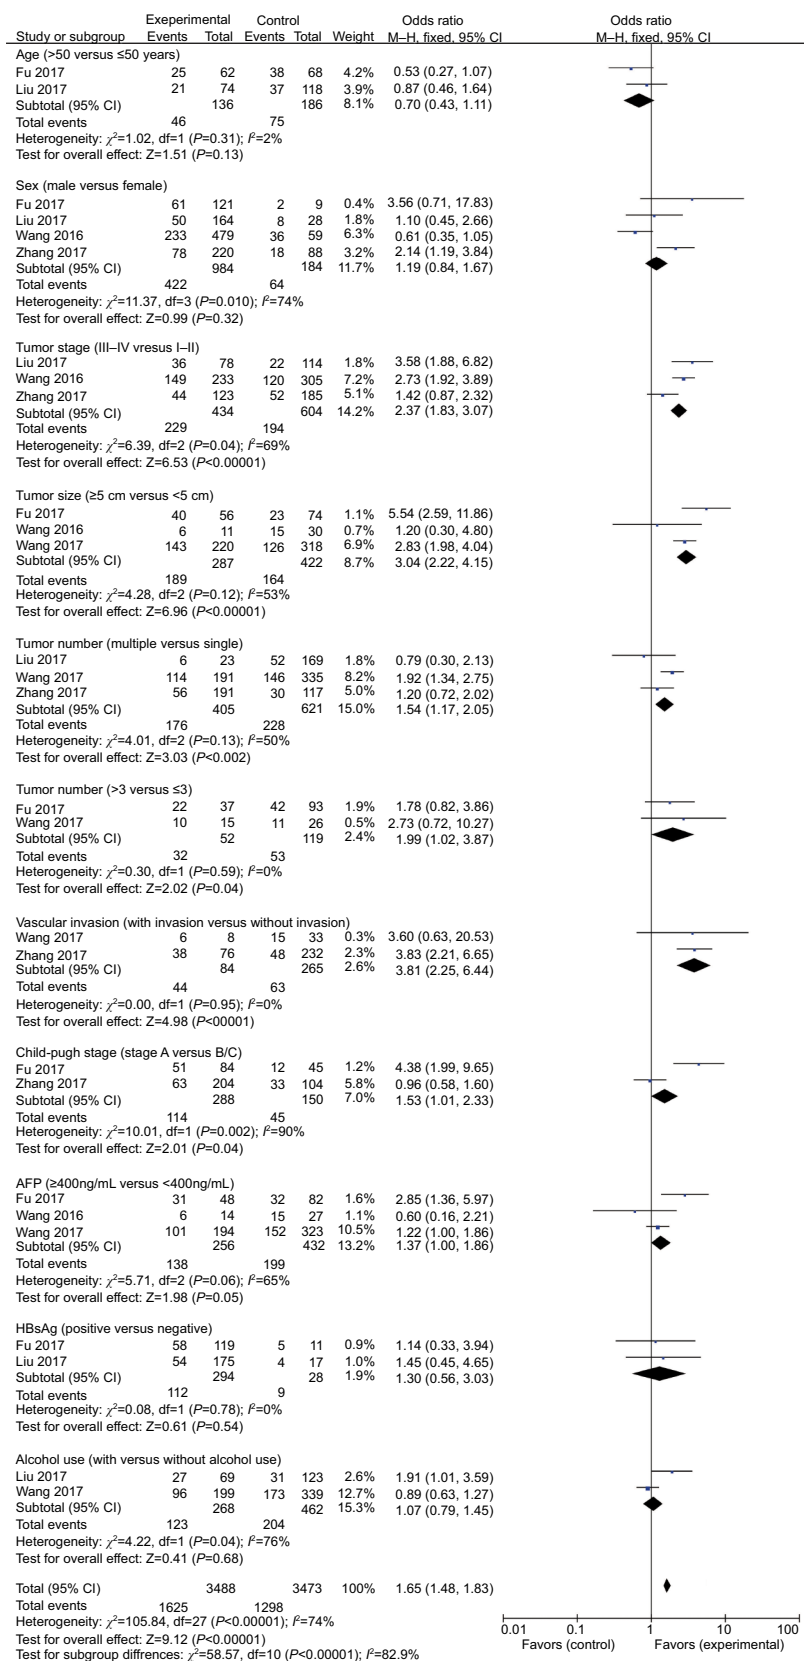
| Study or subgroup | Experimental Events | Experimental Total | Control Events | Control Total | Weight | Odds ratio M–H, fixed, 95% CI |
|---|---|---|---|---|---|---|
| Age (>50 versus ≤50 years) | | | | | | |
| Fu 2017 | 25 | 62 | 38 | 68 | 4.2% | 0.53 (0.27, 1.07) |
| Liu 2017 | 21 | 74 | 37 | 118 | 3.9% | 0.87 (0.46, 1.64) |
| Subtotal (95% CI) | | 136 | | 186 | 8.1% | 0.70 (0.43, 1.11) |
| Total events | 46 | | 75 | | | |
| Heterogeneity: $\chi^2$=1.02, df=1 (P=0.31); $I^2$=2% | | | | | | |
| Test for overall effect: Z=1.51 (P=0.13) | | | | | | |
| Sex (male versus female) | | | | | | |
| Fu 2017 | 61 | 121 | 2 | 9 | 0.4% | 3.56 (0.71, 17.83) |
| Liu 2017 | 50 | 164 | 8 | 28 | 1.8% | 1.10 (0.45, 2.66) |
| Wang 2016 | 233 | 479 | 36 | 59 | 6.3% | 0.61 (0.35, 1.05) |
| Zhang 2017 | 78 | 220 | 18 | 88 | 3.2% | 2.14 (1.19, 3.84) |
| Subtotal (95% CI) | | 984 | | 184 | 11.7% | 1.19 (0.84, 1.67) |
| Total events | 422 | | 64 | | | |
| Heterogeneity: $\chi^2$=11.37, df=3 (P=0.010); $I^2$=74% | | | | | | |
| Test for overall effect: Z=0.99 (P=0.32) | | | | | | |
| Tumor stage (III–IV vresus I–II) | | | | | | |
| Liu 2017 | 36 | 78 | 22 | 114 | 1.8% | 3.58 (1.88, 6.82) |
| Wang 2016 | 149 | 233 | 120 | 305 | 7.2% | 2.73 (1.92, 3.89) |
| Zhang 2017 | 44 | 123 | 52 | 185 | 5.1% | 1.42 (0.87, 2.32) |
| Subtotal (95% CI) | | 434 | | 604 | 14.2% | 2.37 (1.83, 3.07) |
| Total events | 229 | | 194 | | | |
| Heterogeneity: $\chi^2$=6.39, df=2 (P=0.04); $I^2$=69% | | | | | | |
| Test for overall effect: Z=6.53 (P<0.00001) | | | | | | |
| Tumor size (≥5 cm versus <5 cm) | | | | | | |
| Fu 2017 | 40 | 56 | 23 | 74 | 1.1% | 5.54 (2.59, 11.86) |
| Wang 2016 | 6 | 11 | 15 | 30 | 0.7% | 1.20 (0.30, 4.80) |
| Wang 2017 | 143 | 220 | 126 | 318 | 6.9% | 2.83 (1.98, 4.04) |
| Subtotal (95% CI) | | 287 | | 422 | 8.7% | 3.04 (2.22, 4.15) |
| Total events | 189 | | 164 | | | |
| Heterogeneity: $\chi^2$=4.28, df=2 (P=0.12); $I^2$=53% | | | | | | |
| Test for overall effect: Z=6.96 (P<0.00001) | | | | | | |
| Tumor number (multiple versus single) | | | | | | |
| Liu 2017 | 6 | 23 | 52 | 169 | 1.8% | 0.79 (0.30, 2.13) |
| Wang 2017 | 114 | 191 | 146 | 335 | 8.2% | 1.92 (1.34, 2.75) |
| Zhang 2017 | 56 | 191 | 30 | 117 | 5.0% | 1.20 (0.72, 2.02) |
| Subtotal (95% CI) | | 405 | | 621 | 15.0% | 1.54 (1.17, 2.05) |
| Total events | 176 | | 228 | | | |
| Heterogeneity: $\chi^2$=4.01, df=2 (P=0.13); $I^2$=50% | | | | | | |
| Test for overall effect: Z=3.03 (P<0.002) | | | | | | |
| Tumor number (>3 versus ≤3) | | | | | | |
| Fu 2017 | 22 | 37 | 42 | 93 | 1.9% | 1.78 (0.82, 3.86) |
| Wang 2017 | 10 | 15 | 11 | 26 | 0.5% | 2.73 (0.72, 10.27) |
| Subtotal (95% CI) | | 52 | | 119 | 2.4% | 1.99 (1.02, 3.87) |
| Total events | 32 | | 53 | | | |
| Heterogeneity: $\chi^2$=0.30, df=1 (P=0.59); $I^2$=0% | | | | | | |
| Test for overall effect: Z=2.02 (P=0.04) | | | | | | |
| Vascular invasion (with invasion versus without invasion) | | | | | | |
| Wang 2017 | 6 | 8 | 15 | 33 | 0.3% | 3.60 (0.63, 20.53) |
| Zhang 2017 | 38 | 76 | 48 | 232 | 2.3% | 3.83 (2.21, 6.65) |
| Subtotal (95% CI) | | 84 | | 265 | 2.6% | 3.81 (2.25, 6.44) |
| Total events | 44 | | 63 | | | |
| Heterogeneity: $\chi^2$=0.00, df=1 (P=0.95); $I^2$=0% | | | | | | |
| Test for overall effect: Z=4.98 (P<00001) | | | | | | |
| Child-pugh stage (stage A versus B/C) | | | | | | |
| Fu 2017 | 51 | 84 | 12 | 45 | 1.2% | 4.38 (1.99, 9.65) |
| Zhang 2017 | 63 | 204 | 33 | 104 | 5.8% | 0.96 (0.58, 1.60) |
| Subtotal (95% CI) | | 288 | | 150 | 7.0% | 1.53 (1.01, 2.33) |
| Total events | 114 | | 45 | | | |
| Heterogeneity: $\chi^2$=10.01, df=1 (P=0.002); $I^2$=90% | | | | | | |
| Test for overall effect: Z=2.01 (P=0.04) | | | | | | |
| AFP (≥400ng/mL versus <400ng/mL) | | | | | | |
| Fu 2017 | 31 | 48 | 32 | 82 | 1.6% | 2.85 (1.36, 5.97) |
| Wang 2016 | 6 | 14 | 15 | 27 | 1.1% | 0.60 (0.16, 2.21) |
| Wang 2017 | 101 | 194 | 152 | 323 | 10.5% | 1.22 (1.00, 1.86) |
| Subtotal (95% CI) | | 256 | | 432 | 13.2% | 1.37 (1.00, 1.86) |
| Total events | 138 | | 199 | | | |
| Heterogeneity: $\chi^2$=5.71, df=2 (P=0.06); $I^2$=65% | | | | | | |
| Test for overall effect: Z=1.98 (P=0.05) | | | | | | |
| HBsAg (positive versus negative) | | | | | | |
| Fu 2017 | 58 | 119 | 5 | 11 | 0.9% | 1.14 (0.33, 3.94) |
| Liu 2017 | 54 | 175 | 4 | 17 | 1.0% | 1.45 (0.45, 4.65) |
| Subtotal (95% CI) | | 294 | | 28 | 1.9% | 1.30 (0.56, 3.03) |
| Total events | 112 | | 9 | | | |
| Heterogeneity: $\chi^2$=0.08, df=1 (P=0.78); $I^2$=0% | | | | | | |
| Test for overall effect: Z=0.61 (P=0.54) | | | | | | |
| Alcohol use (with versus without alcohol use) | | | | | | |
| Liu 2017 | 27 | 69 | 31 | 123 | 2.6% | 1.91 (1.01, 3.59) |
| Wang 2017 | 96 | 199 | 173 | 339 | 12.7% | 0.89 (0.63, 1.27) |
| Subtotal (95% CI) | | 268 | | 462 | 15.3% | 1.07 (0.79, 1.45) |
| Total events | 123 | | 204 | | | |
| Heterogeneity: $\chi^2$=4.22, df=1 (P=0.04); $I^2$=76% | | | | | | |
| Test for overall effect: Z=0.41 (P=0.68) | | | | | | |
| Total (95% CI) | | 3488 | | 3473 | 100% | 1.65 (1.48, 1.83) |
| Total events | 1625 | | 1298 | | | |

Heterogeneity: $\chi^2$=105.84, df=27 (P<0.00001); $I^2$=74%
Test for overall effect: Z=9.12 (P<0.00001)
Test for subgroup diffrences: $\chi^2$=58.57, df=10 (P<0.00001); $I^2$=82.9%

Odds ratio
M–H, fixed, 95% CI
0.01 0.1 1 10 100
Favors (control) Favors (experimental)